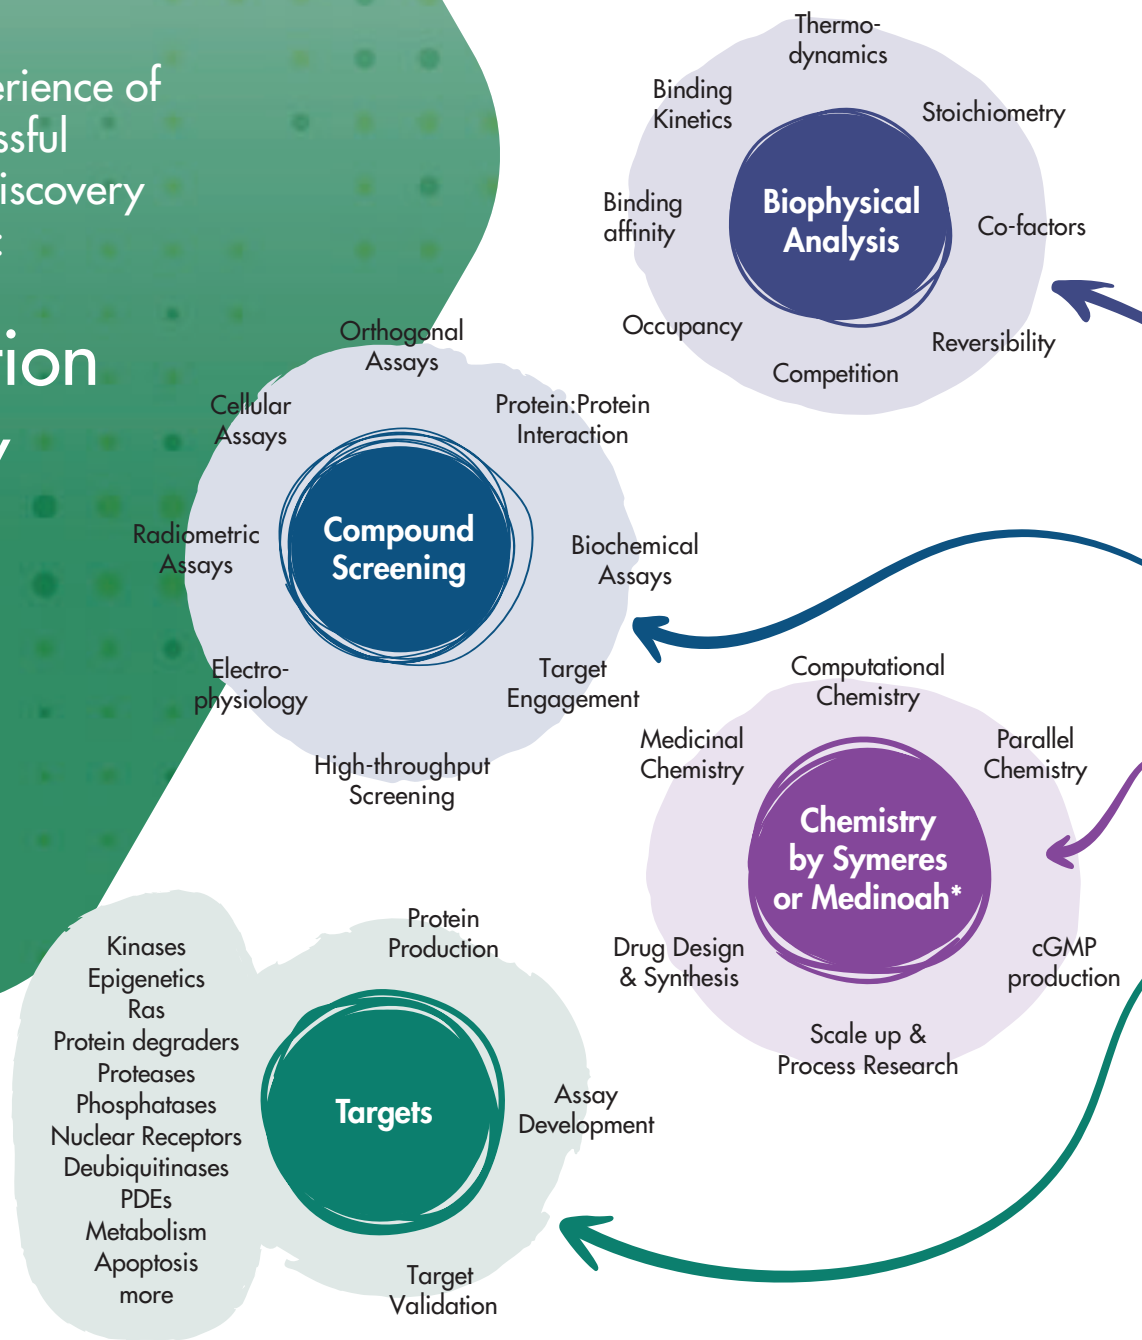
erience of
ssful
iscovery
:

ion
y

Thermodynamics
Binding Kinetics
Stoichiometry
Binding affinity
Biophysical Analysis
Co-factors
Occupancy
Reversibility
Competition

Orthogonal Assays
Cellular Assays
Protein:Protein Interaction
Compound Screening
Radiometric Assays
Biochemical Assays
Electrophysiology
Target Engagement
High-throughput Screening

Computational Chemistry
Medicinal Chemistry
Parallel Chemistry
Chemistry by Symeres or Medinoah*
Drug Design & Synthesis
cGMP production
Scale up & Process Research

Kinases
Epigenetics
Ras
Protein degraders
Proteases
Phosphatases
Nuclear Receptors
Deubiquitinases
PDEs
Metabolism
Apoptosis
more

Protein Production
Targets
Assay Development
Target Validation